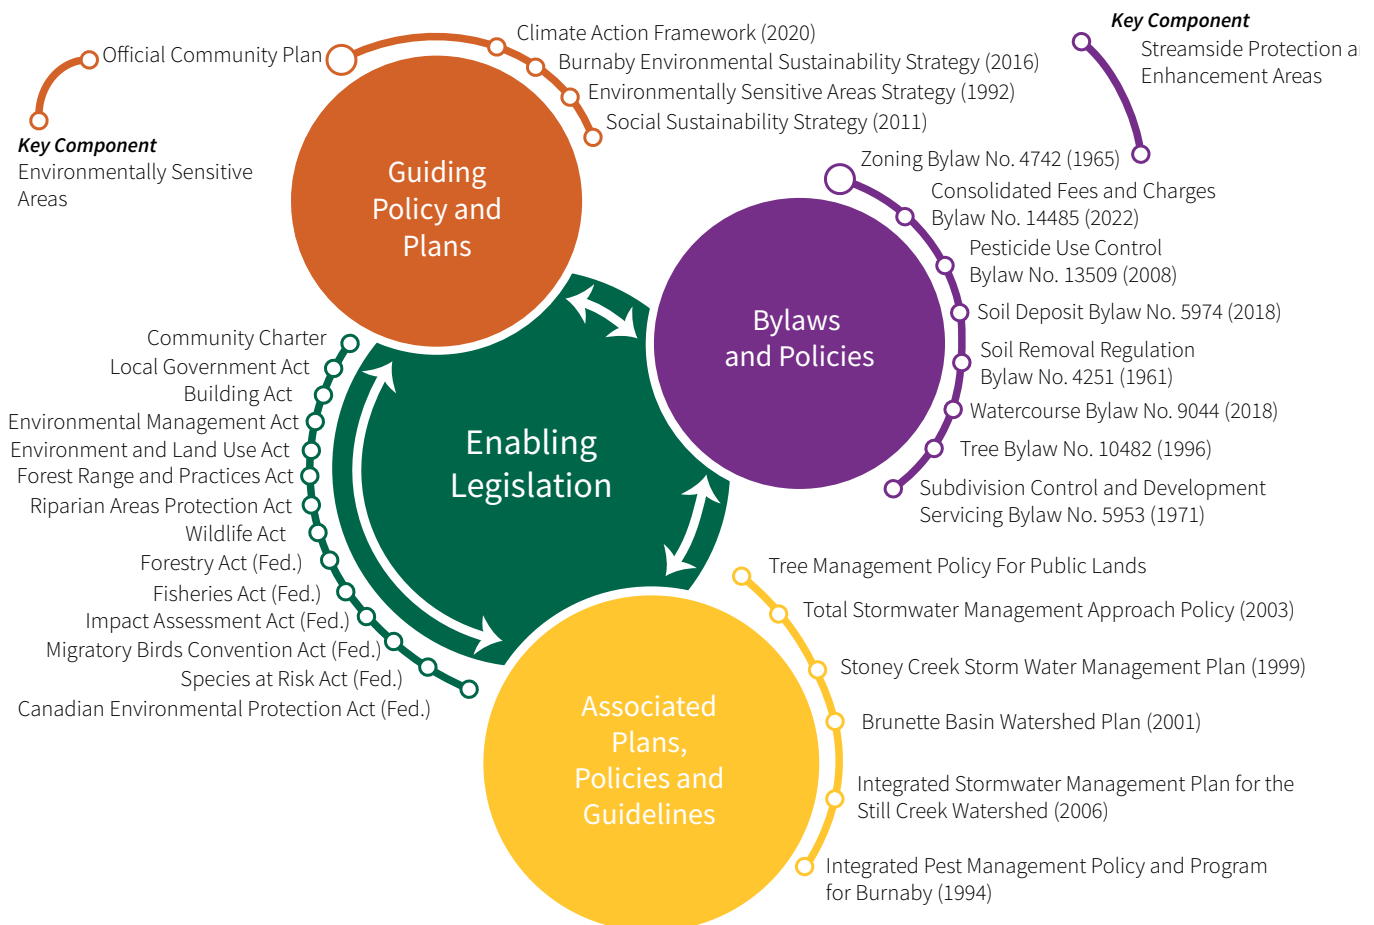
Official Community Plan

Key Component
Environmentally Sensitive Areas

Climate Action Framework (2020)
Burnaby Environmental Sustainability Strategy (2016)
Environmentally Sensitive Areas Strategy (1992)
Social Sustainability Strategy (2011)

Key Component
Streamside Protection a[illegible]
Enhancement Areas

Guiding Policy and Plans

Zoning Bylaw No. 4742 (1965)
Consolidated Fees and Charges Bylaw No. 14485 (2022)
Pesticide Use Control Bylaw No. 13509 (2008)
Soil Deposit Bylaw No. 5974 (2018)
Soil Removal Regulation Bylaw No. 4251 (1961)
Watercourse Bylaw No. 9044 (2018)
Tree Bylaw No. 10482 (1996)
Subdivision Control and Development Servicing Bylaw No. 5953 (1971)

Bylaws and Policies

Community Charter
Local Government Act
Building Act
Environmental Management Act
Environment and Land Use Act
Forest Range and Practices Act
Riparian Areas Protection Act
Wildlife Act
Forestry Act (Fed.)
Fisheries Act (Fed.)
Impact Assessment Act (Fed.)
Migratory Birds Convention Act (Fed.)
Species at Risk Act (Fed.)
Canadian Environmental Protection Act (Fed.)

Enabling Legislation

Tree Management Policy For Public Lands
Total Stormwater Management Approach Policy (2003)
Stoney Creek Storm Water Management Plan (1999)
Brunette Basin Watershed Plan (2001)
Integrated Stormwater Management Plan for the Still Creek Watershed (2006)
Integrated Pest Management Policy and Program for Burnaby (1994)

Associated Plans, Policies and Guidelines